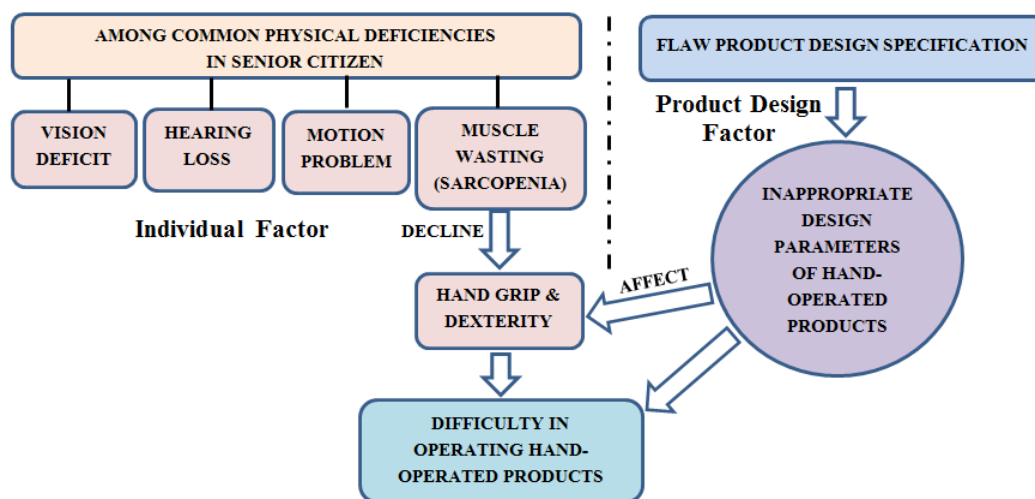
AMONG COMMON PHYSICAL DEFICIENCIES IN SENIOR CITIZEN

VISION DEFICIT

HEARING LOSS

MOTION PROBLEM

MUSCLE WASTING (SARCOPENIA)

Individual Factor

DECLINE

FLAW PRODUCT DESIGN SPECIFICATION

Product Design Factor

INAPPROPRIATE DESIGN PARAMETERS OF HAND-OPERATED PRODUCTS

AFFECT

HAND GRIP & DEXTERITY

DIFFICULTY IN OPERATING HAND-OPERATED PRODUCTS